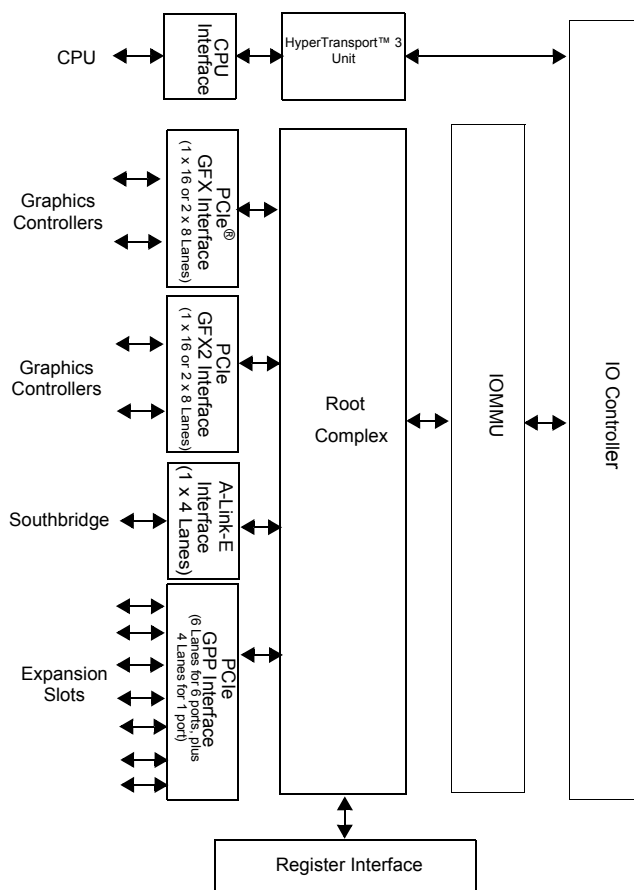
CPU

CPU Interface

HyperTransport™ 3 Unit

Graphics Controllers

PCIe® GFX Interface (1 x 16 or 2 x 8 Lanes)

Graphics Controllers

PCIe GFX2 Interface (1 x 16 or 2 x 8 Lanes)

Southbridge

A-Link-E Interface (1 x 4 Lanes)

Expansion Slots

PCIe GPP Interface (6 Lanes for 6 ports, plus 4 Lanes for 1 port)

Root Complex

IOMMU

IO Controller

Register Interface